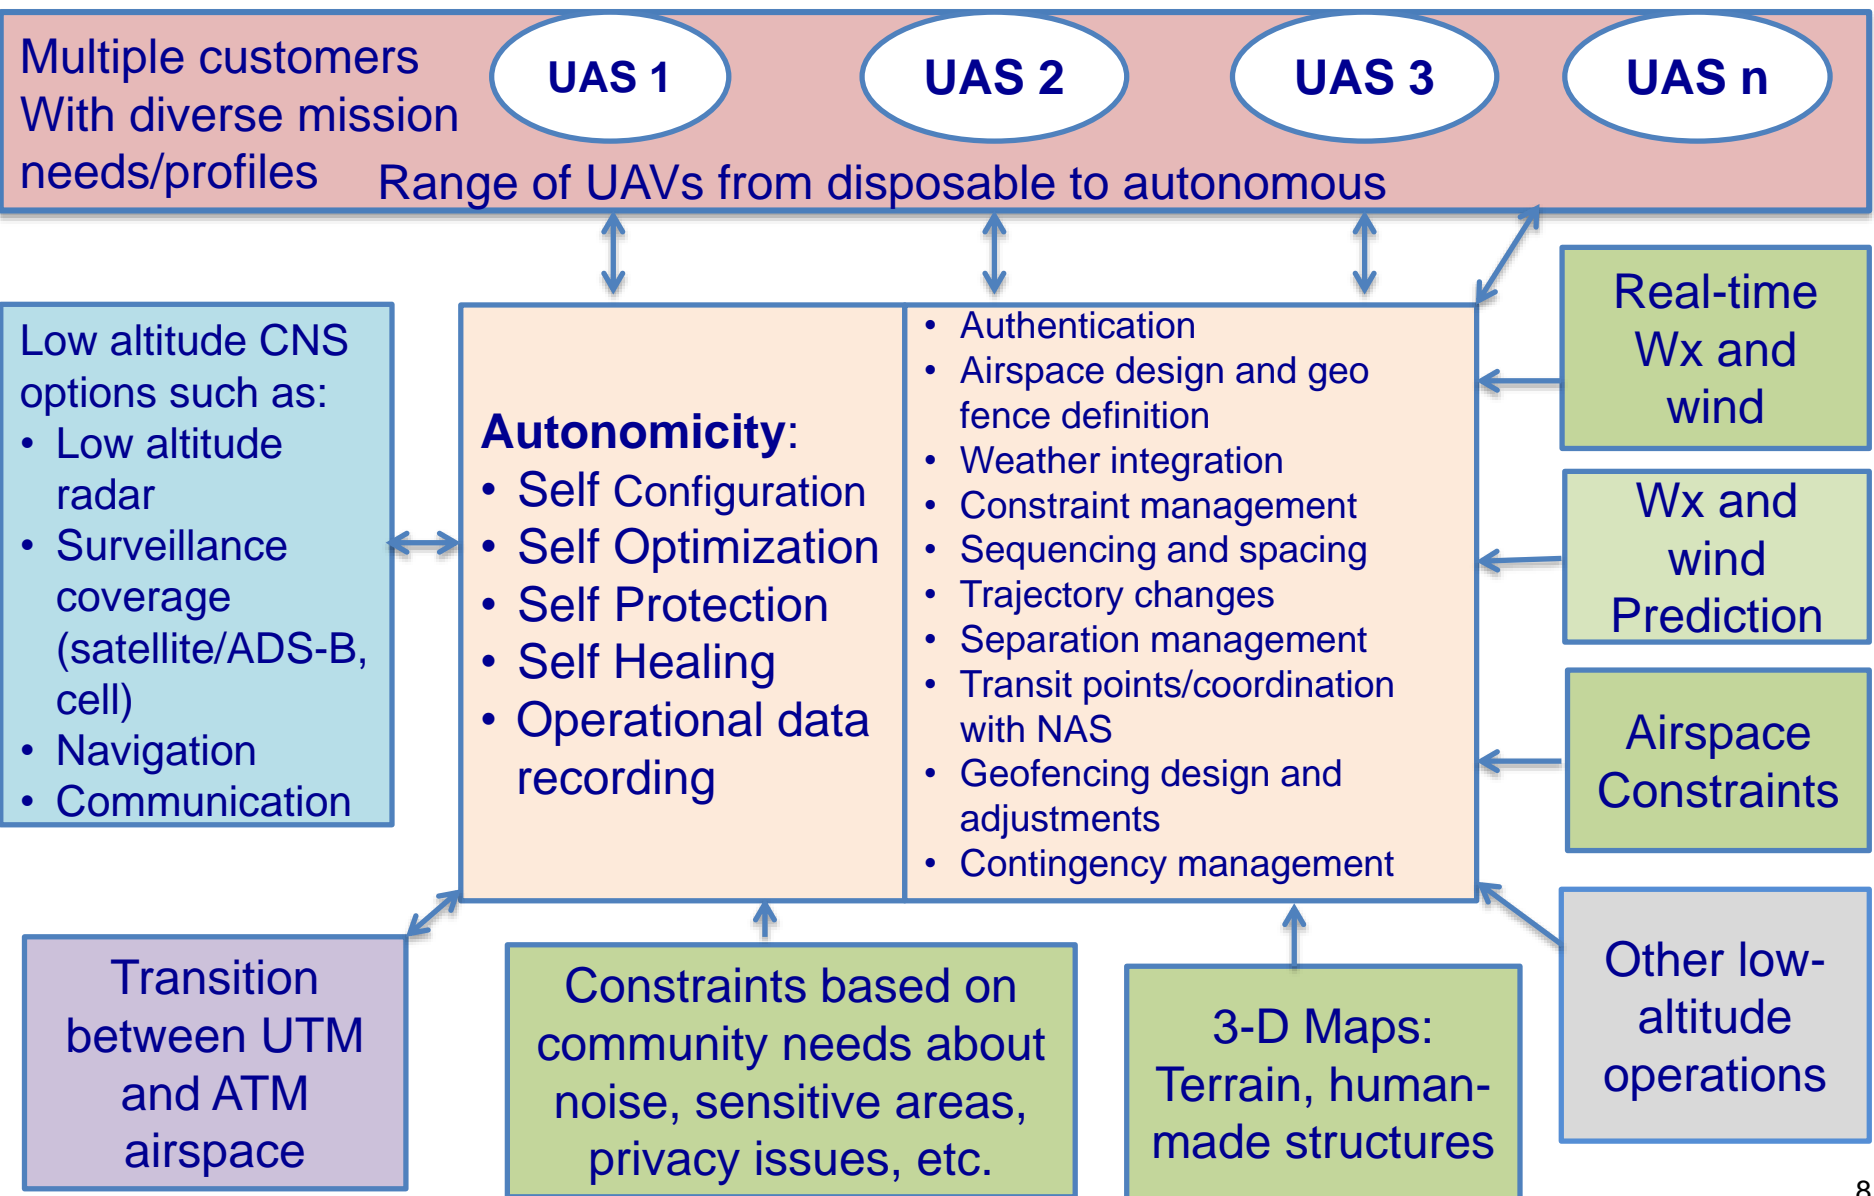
Multiple customers With diverse mission needs/profiles

UAS 1

UAS 2

UAS 3

UAS n

Range of UAVs from disposable to autonomous

Low altitude CNS options such as:
- Low altitude radar
- Surveillance coverage (satellite/ADS-B, cell)
- Navigation
- Communication

**Autonomicity**:
- Self Configuration
- Self Optimization
- Self Protection
- Self Healing
- Operational data recording

- Authentication
- Airspace design and geo fence definition
- Weather integration
- Constraint management
- Sequencing and spacing
- Trajectory changes
- Separation management
- Transit points/coordination with NAS
- Geofencing design and adjustments
- Contingency management

Real-time Wx and wind

Wx and wind Prediction

Airspace Constraints

Other low-altitude operations

Transition between UTM and ATM airspace

Constraints based on community needs about noise, sensitive areas, privacy issues, etc.

3-D Maps: Terrain, human-made structures

8